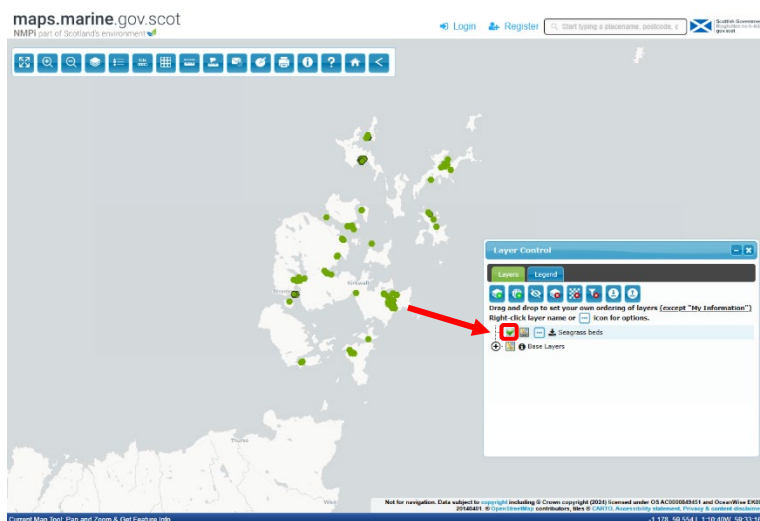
maps.marine.gov.scot
NMPi part of Scotland's environment

Login Register Start typing a placename, postcode, c

Scottish Government
Riaghaltas na h-Alba
gov.scot

Kirkwall

Layer Control

Layers Legend

Drag and drop to set your own ordering of layers (except "My Information")
Right-click layer name or [–] icon for options.

Seagrass beds

Base Layers

Not for navigation. Data subject to copyright including © Crown copyright (2024) licensed under OS AC0000849451 and OceanWise EK0
20140401. © OpenStreetMap contributors, tiles © CARTO. Accessibility statement, Privacy & content disclaimer

Current Map Tool: Pan and Zoom & Get Feature Info

-1.178, 59.554 | 1°10.40'W, 59°33.1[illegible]